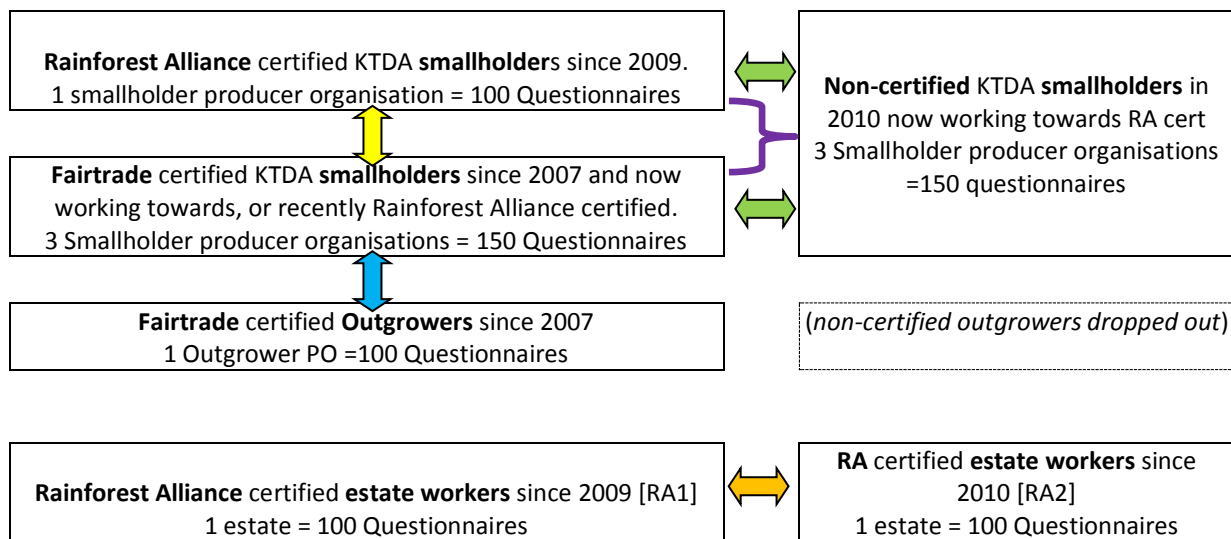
**Rainforest Alliance** certified KTDA **smallholder**s since 2009.
1 smallholder producer organisation = 100 Questionnaires

**Non-certified** KTDA **smallholders** in 2010 now working towards RA cert
3 Smallholder producer organisations =150 questionnaires

**Fairtrade** certified KTDA **smallholders** since 2007 and now working towards, or recently Rainforest Alliance certified.
3 Smallholder producer organisations = 150 Questionnaires

**Fairtrade** certified **Outgrowers** since 2007
1 Outgrower PO =100 Questionnaires

(*non-certified outgrowers dropped out*)

**Rainforest Alliance** certified **estate workers** since 2009 [RA1]
1 estate = 100 Questionnaires

**RA** certified **estate workers** since 2010 [RA2]
1 estate = 100 Questionnaires